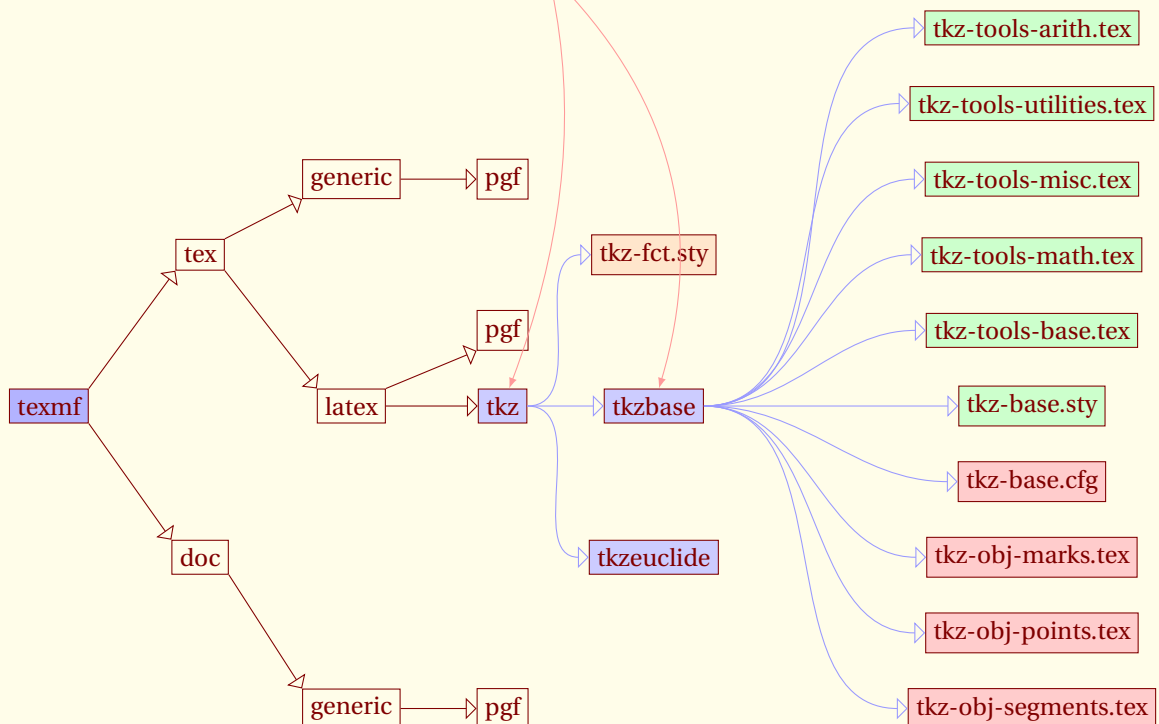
texmf
tex
generic
pgf
latex
pgf
tkz
doc
generic
pgf
tkz-fct.sty
tkzbase
tkzeuclide
tkz-tools-arith.tex
tkz-tools-utilities.tex
tkz-tools-misc.tex
tkz-tools-math.tex
tkz-tools-base.tex
tkz-base.sty
tkz-base.cfg
tkz-obj-marks.tex
tkz-obj-points.tex
tkz-obj-segments.tex